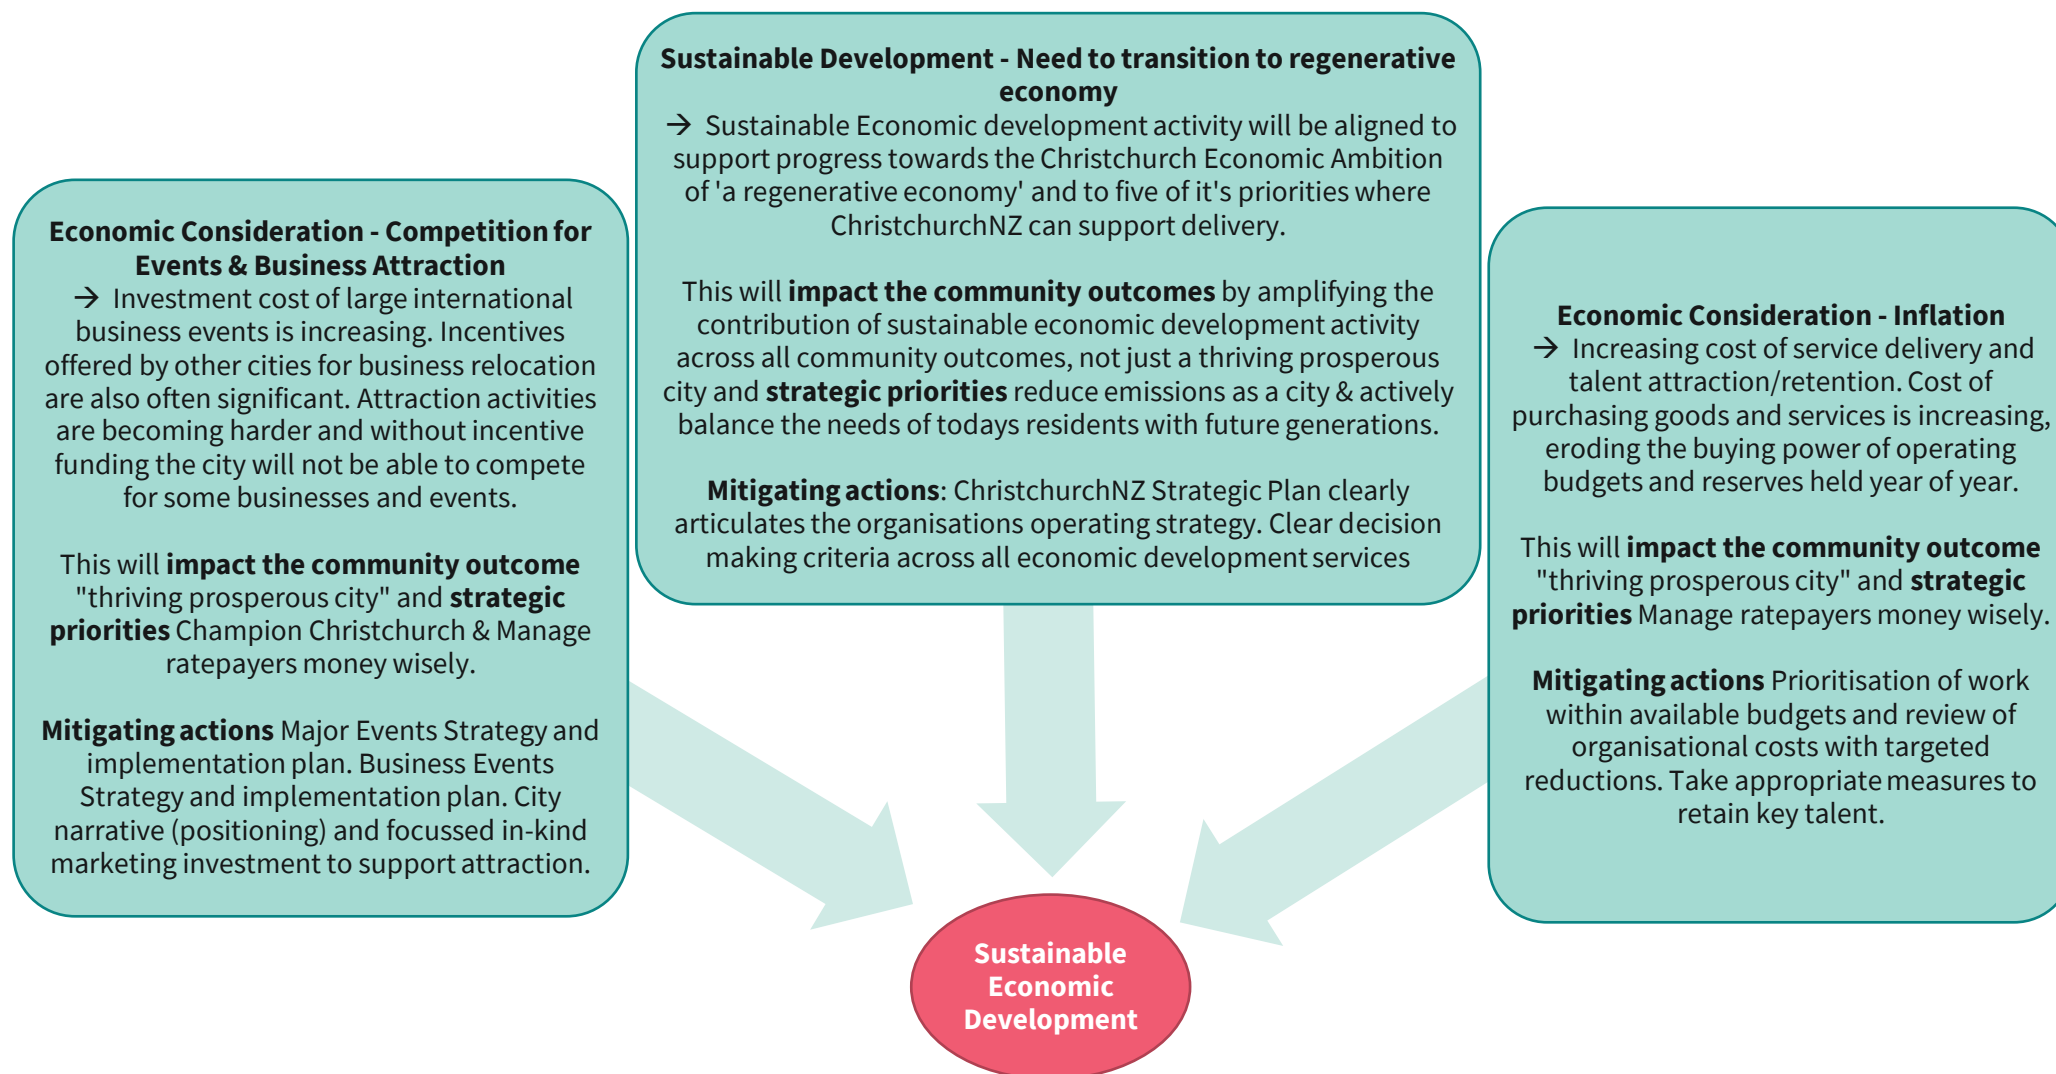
Sustainable Development - Need to transition to regenerative economy
→ Sustainable Economic development activity will be aligned to support progress towards the Christchurch Economic Ambition of 'a regenerative economy' and to five of it's priorities where ChristchurchNZ can support delivery.

This will **impact the community outcomes** by amplifying the contribution of sustainable economic development activity across all community outcomes, not just a thriving prosperous city and **strategic priorities** reduce emissions as a city & actively balance the needs of todays residents with future generations.

**Mitigating actions**: ChristchurchNZ Strategic Plan clearly articulates the organisations operating strategy. Clear decision making criteria across all economic development services

Economic Consideration - Competition for Events & Business Attraction
→ Investment cost of large international business events is increasing. Incentives offered by other cities for business relocation are also often significant. Attraction activities are becoming harder and without incentive funding the city will not be able to compete for some businesses and events.

This will **impact the community outcome** "thriving prosperous city" and **strategic priorities** Champion Christchurch & Manage ratepayers money wisely.

**Mitigating actions** Major Events Strategy and implementation plan. Business Events Strategy and implementation plan. City narrative (positioning) and focussed in-kind marketing investment to support attraction.

Economic Consideration - Inflation
→ Increasing cost of service delivery and talent attraction/retention. Cost of purchasing goods and services is increasing, eroding the buying power of operating budgets and reserves held year of year.

This will **impact the community outcome** "thriving prosperous city" and **strategic priorities** Manage ratepayers money wisely.

**Mitigating actions** Prioritisation of work within available budgets and review of organisational costs with targeted reductions. Take appropriate measures to retain key talent.

Sustainable Economic Development